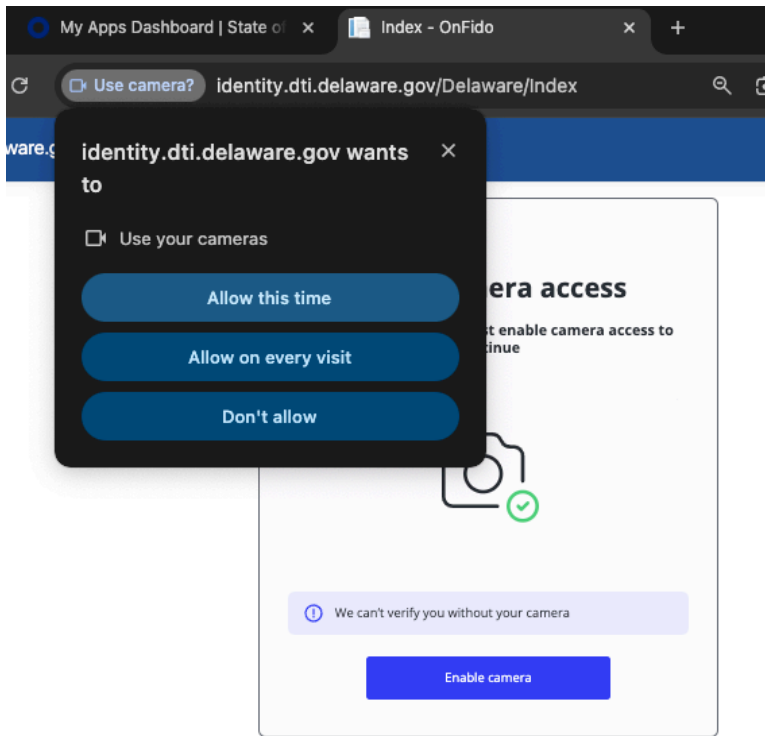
My Apps Dashboard | State of ×
Index - OnFido ×
+

Use camera?
identity.dti.delaware.gov/Delaware/Index

ware.g

identity.dti.delaware.gov wants to ×

Use your cameras

Allow this time

Allow on every visit

Don't allow

era access

st enable camera access to tinue

We can't verify you without your camera

Enable camera